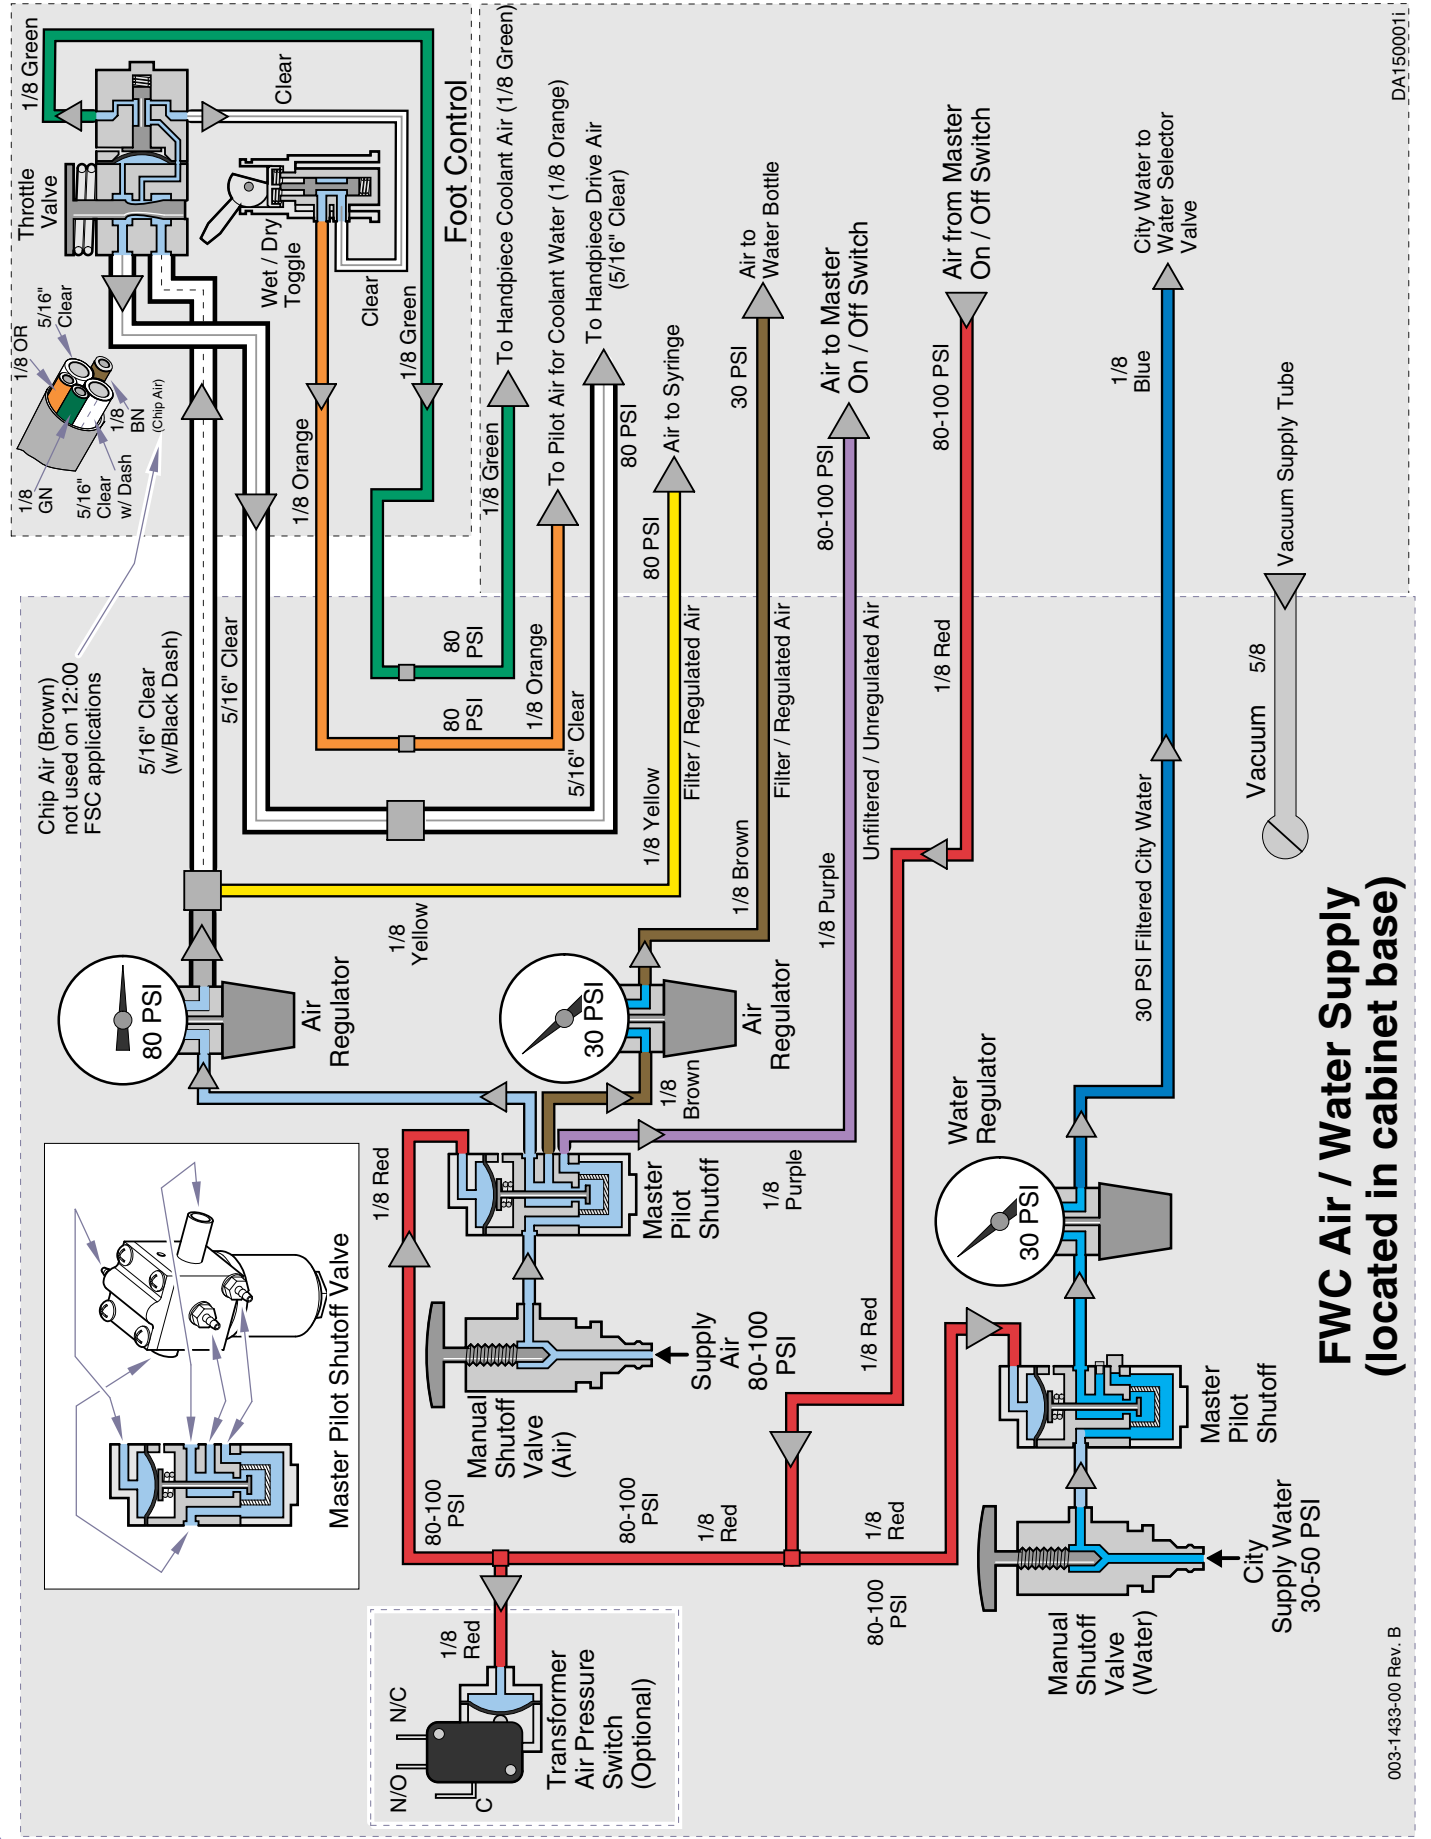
FWC Air / Water Supply
(located in cabinet base)

Foot Control

1/8 Green
Clear
Throttle Valve
Wet / Dry Toggle
Clear
1/8 Green
1/8 Orange
5/16" Clear
1/8 OR
1/8 GN
5/16" Clear w/ Dash
1/8 BN (Chip Air)

To Handpiece Coolant Air (1/8 Green)
1/8 Green
To Pilot Air for Coolant Water (1/8 Orange)
To Handpiece Drive Air (5/16" Clear)
80 PSI
Air to Syringe
80 PSI
Air to Water Bottle
30 PSI
Air to Master On / Off Switch
80-100 PSI
Air from Master On / Off Switch
80-100 PSI
City Water to Water Selector Valve
1/8 Blue
Vacuum Supply Tube
DA150001i

Chip Air (Brown) not used on 12:00 FSC applications
5/16" Clear (w/Black Dash)
5/16" Clear
80 PSI
80 PSI
1/8 Orange
5/16" Clear
1/8 Yellow
Filter / Regulated Air
1/8 Brown
Filter / Regulated Air
1/8 Purple
Unfiltered / Unregulated Air
1/8 Red
30 PSI Filtered City Water
Vacuum 5/8

1/8 Yellow
80 PSI
Air Regulator
30 PSI
Air Regulator
1/8 Brown
1/8 Red
Master Pilot Shutoff
1/8 Purple
Water Regulator
30 PSI
Master Pilot Shutoff Valve
Manual Shutoff Valve (Air)
Supply Air 80-100 PSI
1/8 Red
Master Pilot Shutoff
80-100 PSI
80-100 PSI
1/8 Red
1/8 Red
80-100 PSI
City Supply Water 30-50 PSI
Manual Shutoff Valve (Water)
1/8 Red
N/C
N/O
C
Transformer Air Pressure Switch (Optional)
003-1433-00 Rev. B